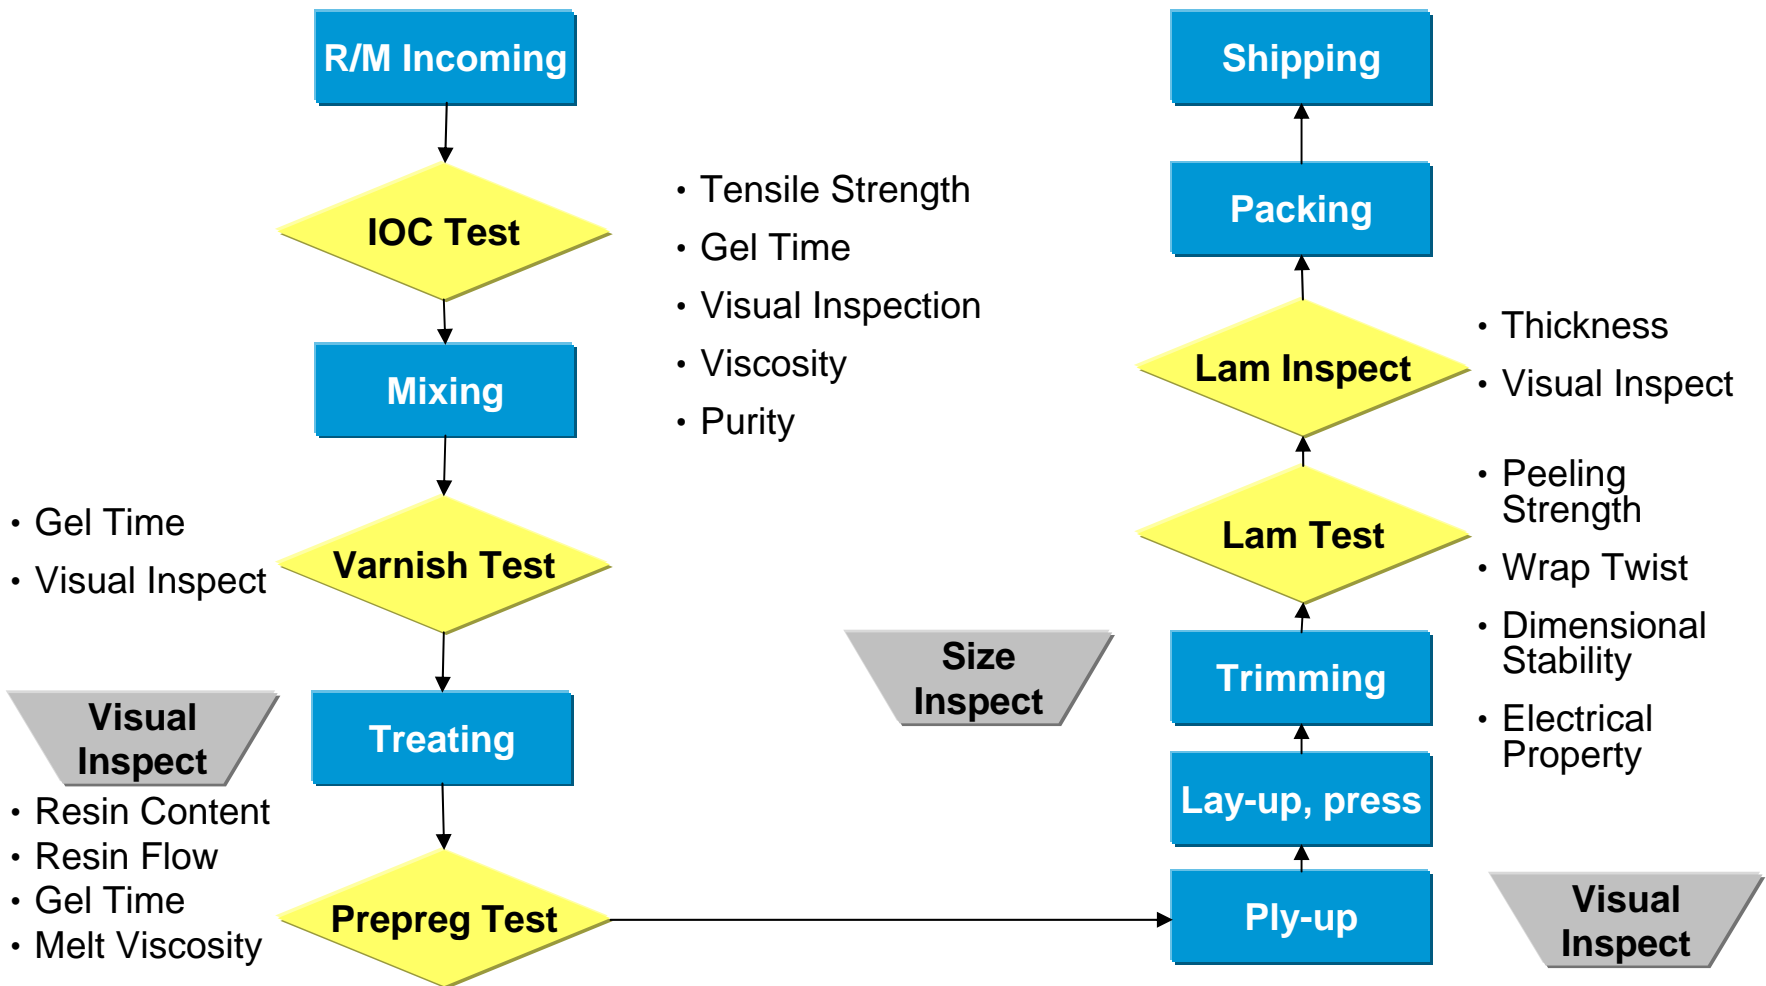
R/M Incoming

IOC Test

- Tensile Strength
- Gel Time
- Visual Inspection
- Viscosity
- Purity

Mixing

- Gel Time
- Visual Inspect

Varnish Test

Visual Inspect

Treating

- Resin Content
- Resin Flow
- Gel Time
- Melt Viscosity

Prepreg Test

Size Inspect

Shipping

Packing

Lam Inspect

- Thickness
- Visual Inspect

Lam Test

- Peeling Strength
- Wrap Twist
- Dimensional Stability
- Electrical Property

Trimming

Lay-up, press

Ply-up

Visual Inspect